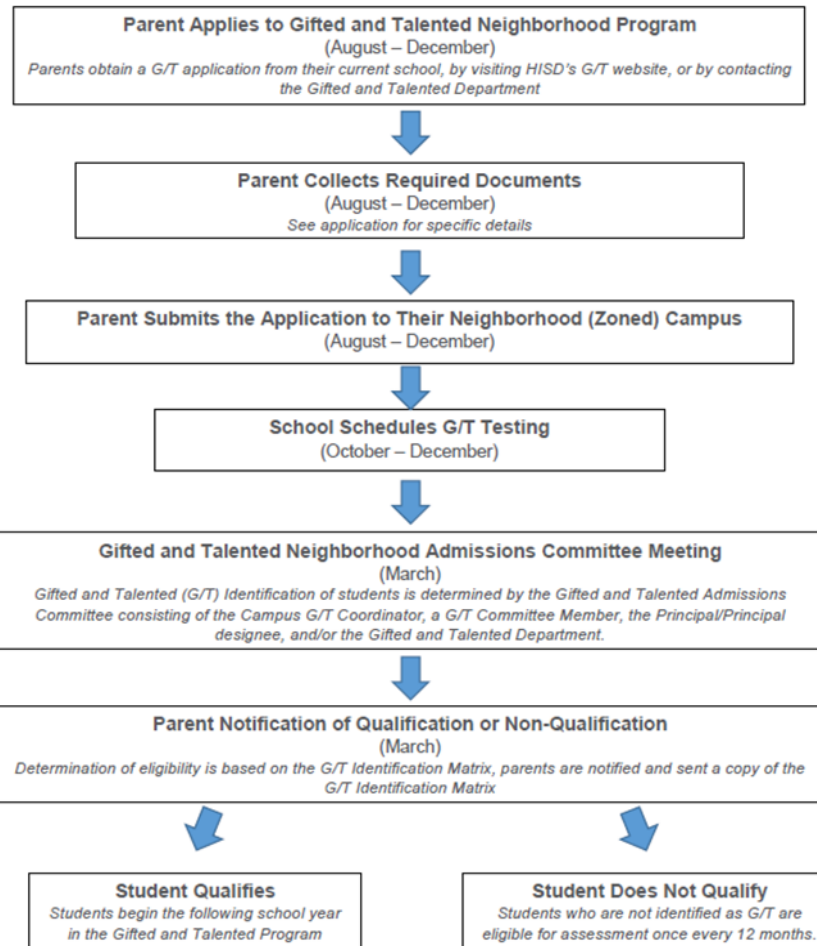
Parent Applies to Gifted and Talented Neighborhood Program
(August – December)
Parents obtain a G/T application from their current school, by visiting HISD's G/T website, or by contacting the Gifted and Talented Department

Parent Collects Required Documents
(August – December)
See application for specific details

Parent Submits the Application to Their Neighborhood (Zoned) Campus
(August – December)

School Schedules G/T Testing
(October – December)

Gifted and Talented Neighborhood Admissions Committee Meeting
(March)
Gifted and Talented (G/T) Identification of students is determined by the Gifted and Talented Admissions Committee consisting of the Campus G/T Coordinator, a G/T Committee Member, the Principal/Principal designee, and/or the Gifted and Talented Department.

Parent Notification of Qualification or Non-Qualification
(March)
Determination of eligibility is based on the G/T Identification Matrix, parents are notified and sent a copy of the G/T Identification Matrix

Student Qualifies
Students begin the following school year in the Gifted and Talented Program

Student Does Not Qualify
Students who are not identified as G/T are eligible for assessment once every 12 months.